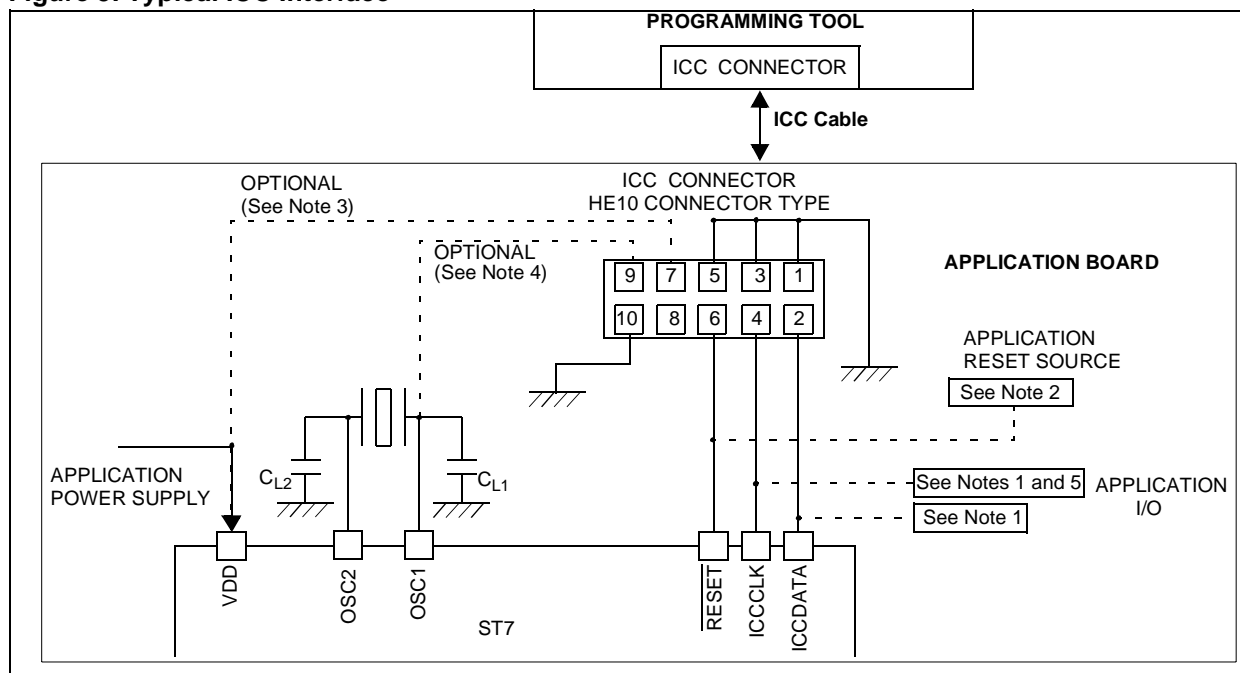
Figure 5. Typical ICC Interface

PROGRAMMING TOOL

ICC CONNECTOR

ICC Cable

OPTIONAL
(See Note 3)

ICC CONNECTOR
HE10 CONNECTOR TYPE

OPTIONAL
(See Note 4)

9 7 5 3 1

10 8 6 4 2

APPLICATION BOARD

APPLICATION
RESET SOURCE

See Note 2

APPLICATION
POWER SUPPLY

$C_{L2}$

$C_{L1}$

See Notes 1 and 5

See Note 1

APPLICATION
I/O

VDD

OSC2

OSC1

ST7

RESET

ICCCLK

ICCDATA